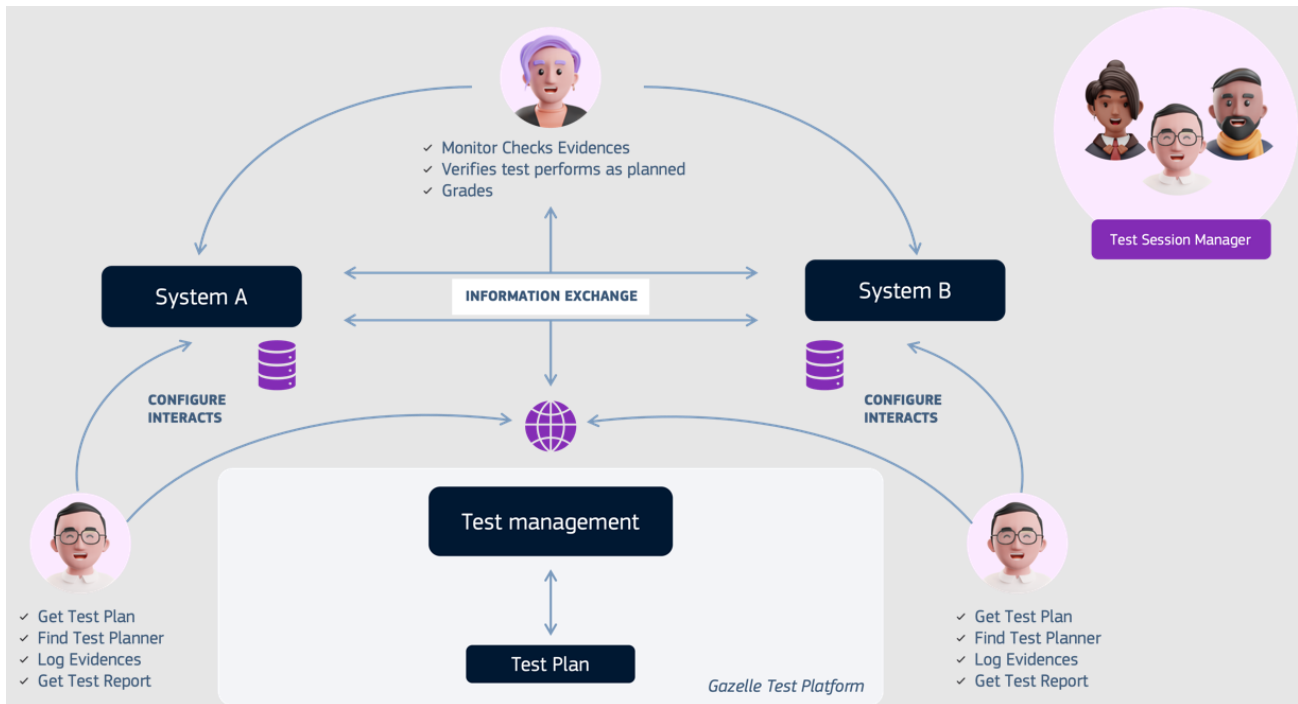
✓ Monitor Checks Evidences
✓ Verifies test performs as planned
✓ Grades

Test Session Manager

System A

INFORMATION EXCHANGE

System B

CONFIGURE
INTERACTS

CONFIGURE
INTERACTS

Test management

Test Plan

Gazelle Test Platform

✓ Get Test Plan
✓ Find Test Planner
✓ Log Evidences
✓ Get Test Report

✓ Get Test Plan
✓ Find Test Planner
✓ Log Evidences
✓ Get Test Report